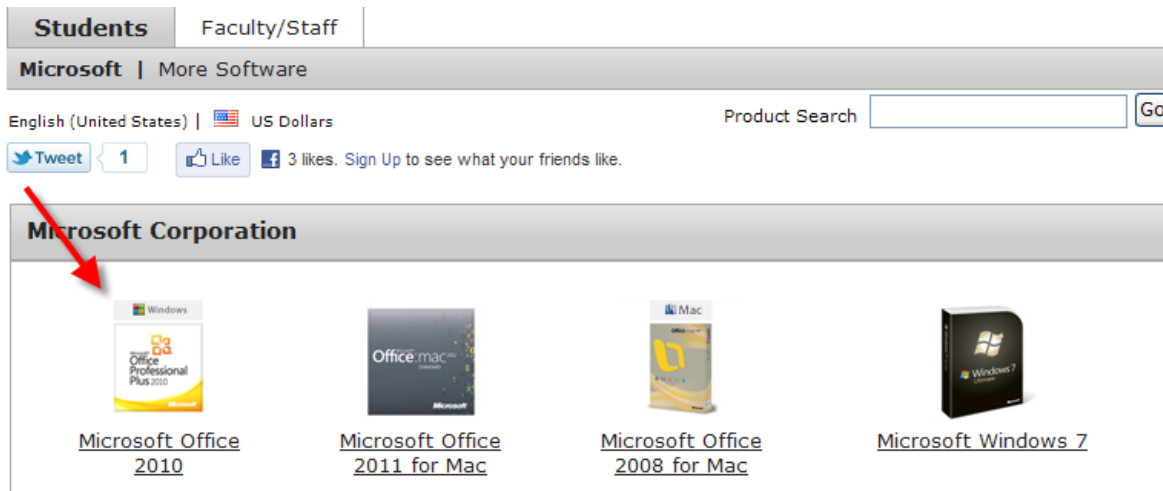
Students | Faculty/Staff

Microsoft | More Software

English (United States) | US Dollars

Product Search [Go]

Tweet 1 Like 3 likes. Sign Up to see what your friends like.

Microsoft Corporation

Windows
Office Professional Plus 2010
Microsoft

Microsoft Office 2010

Office:mac 2011
Microsoft

Microsoft Office 2011 for Mac

Mac
Office

Microsoft Office 2008 for Mac

Windows 7
Ultimate

Microsoft Windows 7